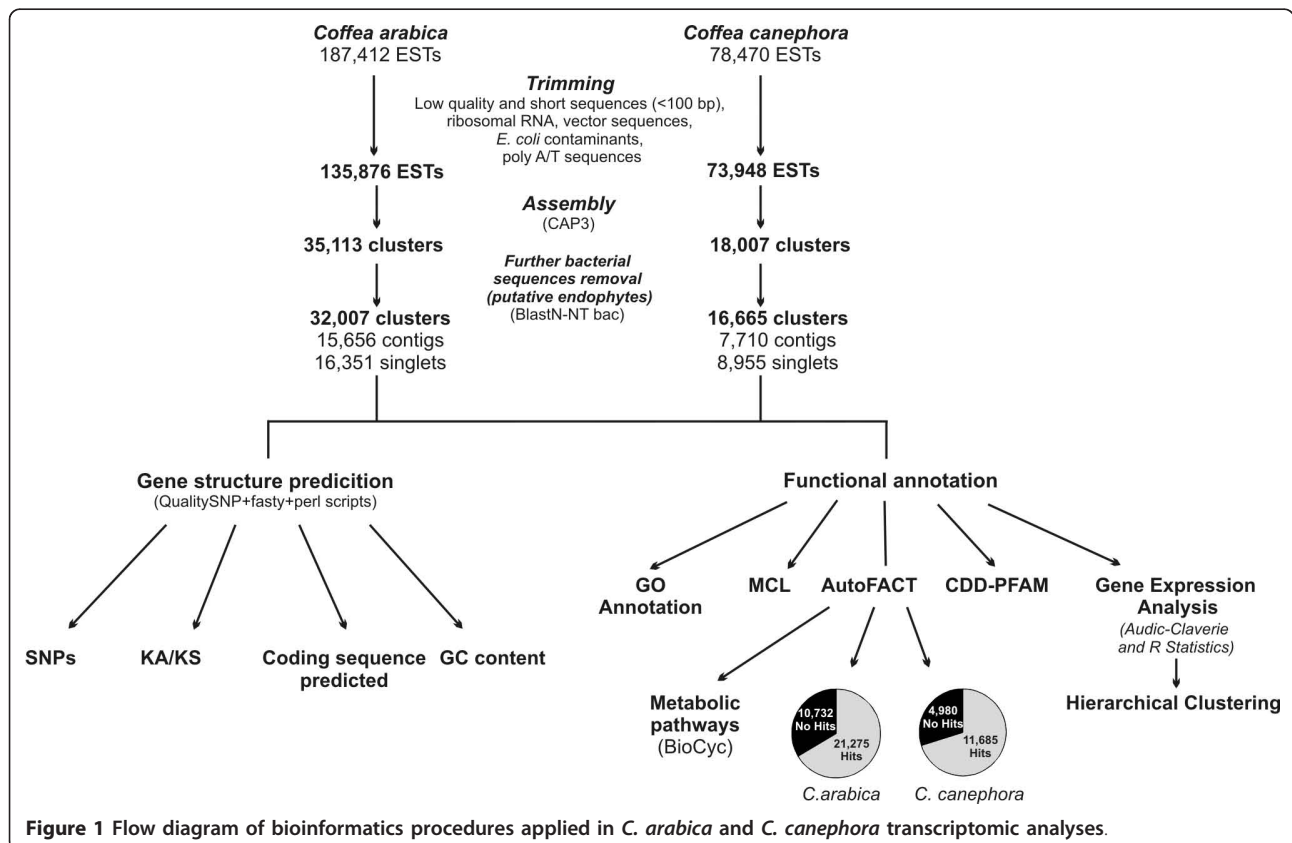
Coffea arabica
187,412 ESTs

Coffea canephora
78,470 ESTs

Trimming
Low quality and short sequences (<100 bp), ribosomal RNA, vector sequences, E. coli contaminants, poly A/T sequences

135,876 ESTs

73,948 ESTs

Assembly
(CAP3)

35,113 clusters

18,007 clusters

Further bacterial sequences removal (putative endophytes)
(BlastN-NT bac)

32,007 clusters
15,656 contigs
16,351 singlets

16,665 clusters
7,710 contigs
8,955 singlets

Gene structure predicition
(QualitySNP+fasty+perl scripts)

Functional annotation

SNPs

KA/KS

Coding sequence predicted

GC content

GO Annotation

MCL

AutoFACT

CDD-PFAM

Gene Expression Analysis
(Audic-Claverie and R Statistics)

Hierarchical Clustering

Metabolic pathways
(BioCyc)

10,732 No Hits
21,275 Hits
C.arabica

4,980 No Hits
11,685 Hits
C. canephora

Figure 1 Flow diagram of bioinformatics procedures applied in C. arabica and C. canephora transcriptomic analyses.